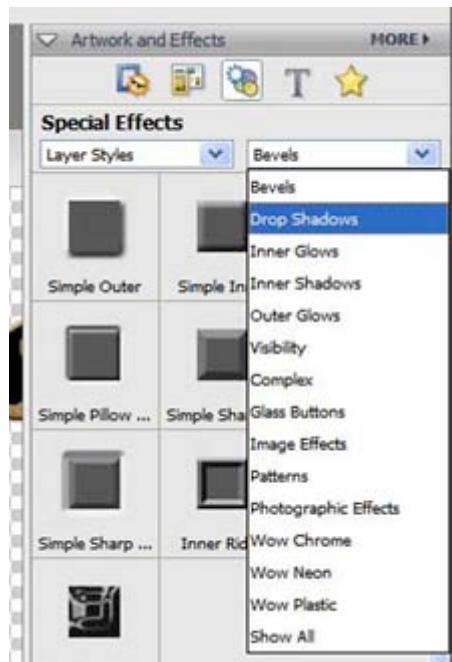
Artwork and Effects MORE ▸

Special Effects

Layer Styles

Bevels

Simple Outer

Simple In

Simple Pillow ...

Simple Sha

Simple Sharp ...

Inner Rid

Bevels
Drop Shadows
Inner Glows
Inner Shadows
Outer Glows
Visibility
Complex
Glass Buttons
Image Effects
Patterns
Photographic Effects
Wow Chrome
Wow Neon
Wow Plastic
Show All